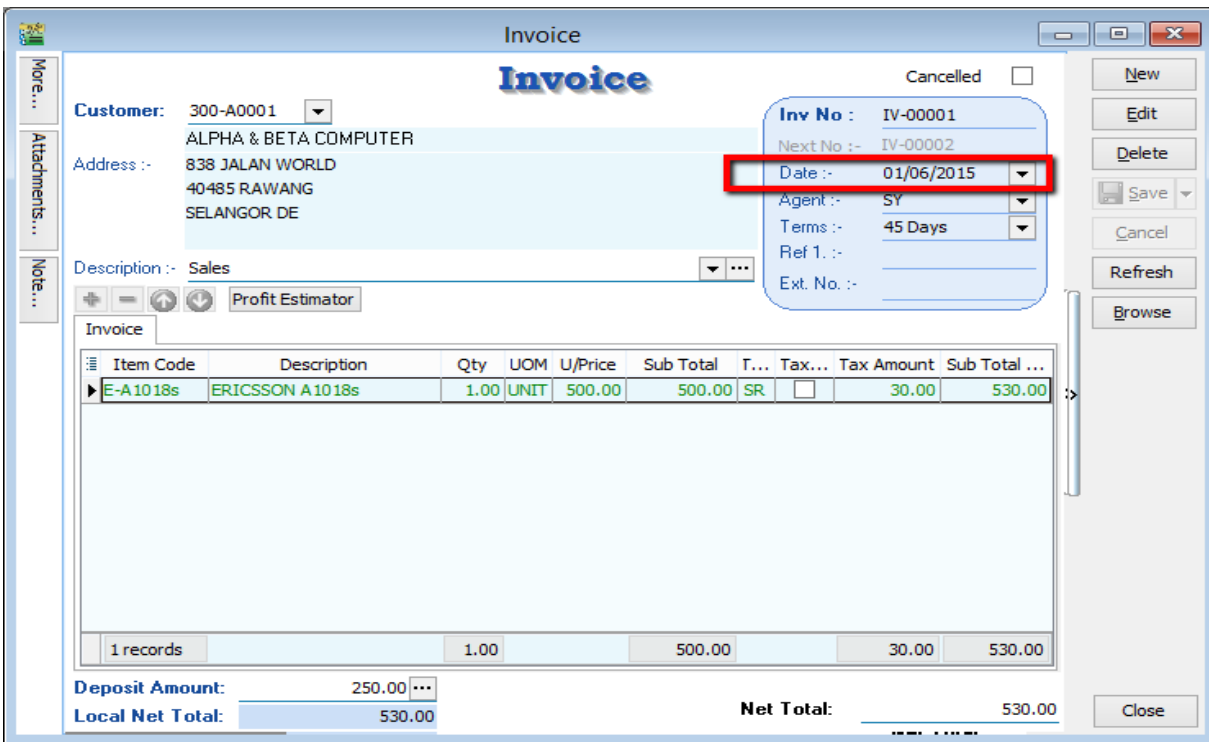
Invoice

More...

Attachments...

Note...

Invoice

Cancelled

Customer: 300-A0001
ALPHA & BETA COMPUTER
Address :- 838 JALAN WORLD
40485 RAWANG
SELANGOR DE

Inv No : IV-00001
Next No :- IV-00002
Date :- 01/06/2015
Agent :- SY
Terms :- 45 Days
Ref 1. :-
Ext. No. :-

Description :- Sales

Profit Estimator

Invoice

| Item Code | Description | Qty | UOM | U/Price | Sub Total | T... | Tax... | Tax Amount | Sub Total ... |
|---|---|---|---|---|---|---|---|---|---|
| E-A1018s | ERICSSON A1018s | 1.00 | UNIT | 500.00 | 500.00 | SR | | 30.00 | 530.00 |
| 1 records | | 1.00 | | | 500.00 | | | 30.00 | 530.00 |

Deposit Amount: 250.00
Local Net Total: 530.00

Net Total: 530.00

New
Edit
Delete
Save
Cancel
Refresh
Browse
Close